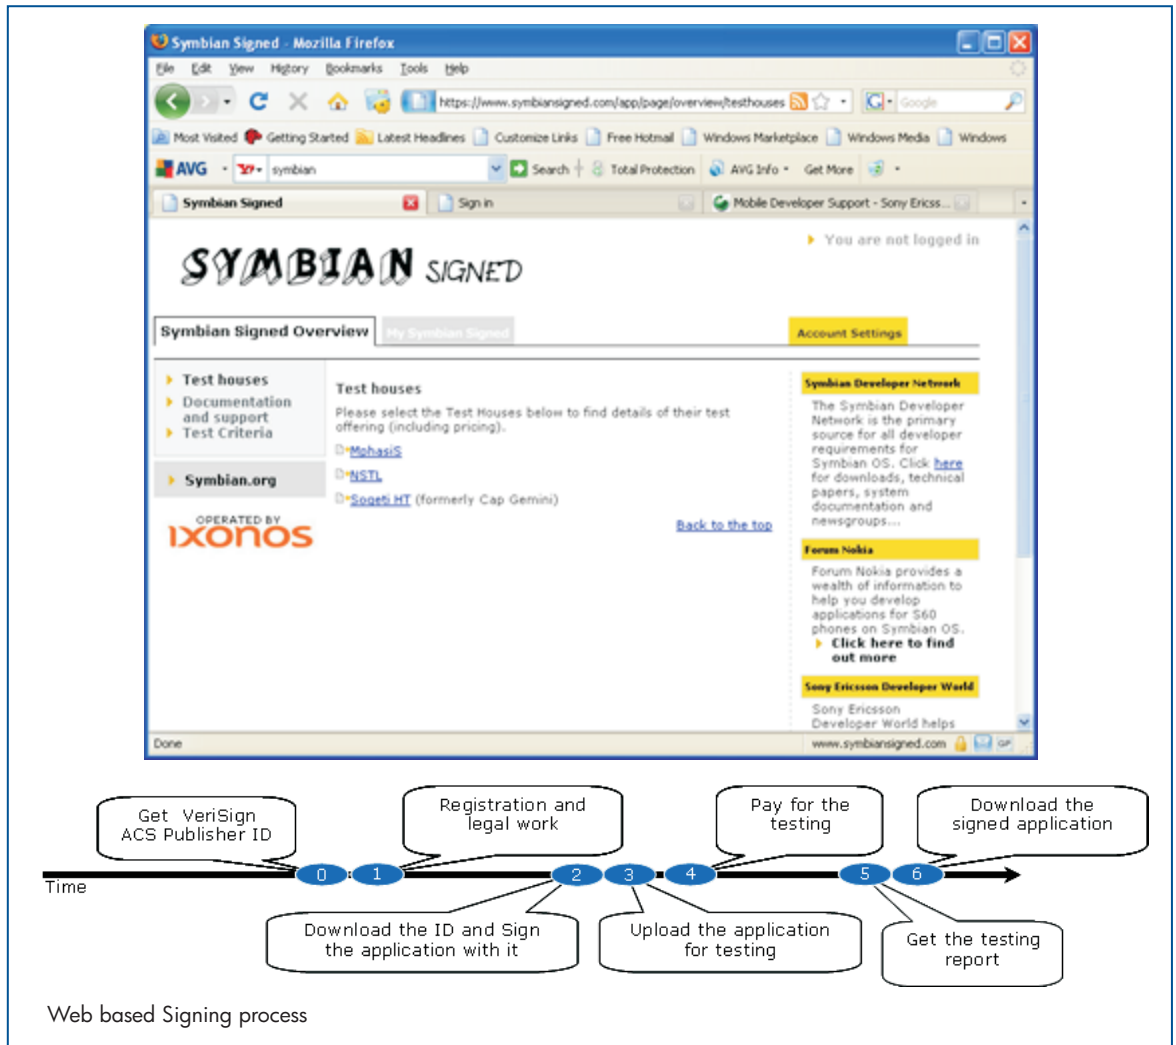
Symbian Signed - Mozilla Firefox

File Edit View History Bookmarks Tools Help

https://www.symbiansigned.com/app/page/overview/testhouses

Google

Most Visited Getting Started Latest Headlines Customize Links Free Hotmail Windows Marketplace Windows Media Windows

AVG symbian Search Total Protection AVG Info Get More

Symbian Signed Sign in Mobile Developer Support - Sony Ericss...

SYMBIAN SIGNED

You are not logged in

Symbian Signed Overview My Symbian Signed Account Settings

Test houses
Documentation and support
Test Criteria

Symbian.org

OPERATED BY
IXONOS

Test houses

Please select the Test Houses below to find details of their test offering (including pricing).

MphasiS
NSTL
Sogeti HT (formerly Cap Gemini)

Back to the top

Symbian Developer Network

The Symbian Developer Network is the primary source for all developer requirements for Symbian OS. Click here for downloads, technical papers, system documentation and newsgroups...

Forum Nokia

Forum Nokia provides a wealth of information to help you develop applications for S60 phones on Symbian OS.
Click here to find out more

Sony Ericsson Developer World

Sony Ericsson Developer World helps

Done www.symbiansigned.com

Get VeriSign ACS Publisher ID

Registration and legal work

Pay for the testing

Download the signed application

Time

0 1 2 3 4 5 6

Download the ID and Sign the application with it

Upload the application for testing

Get the testing report

Web based Signing process